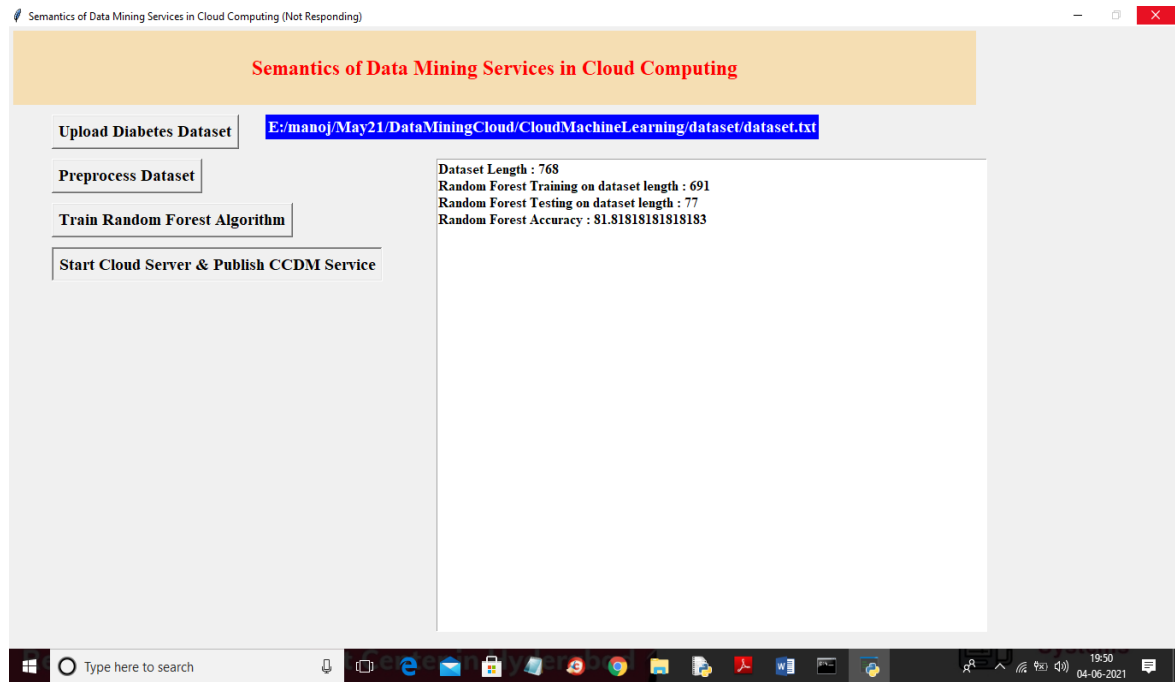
Semantics of Data Mining Services in Cloud Computing (Not Responding)

Semantics of Data Mining Services in Cloud Computing

Upload Diabetes Dataset

E:/manoj/May21/DataMiningCloud/CloudMachineLearning/dataset/dataset.txt

Preprocess Dataset

Train Random Forest Algorithm

Start Cloud Server & Publish CCDM Service

Dataset Length : 768
Random Forest Training on dataset length : 691
Random Forest Testing on dataset length : 77
Random Forest Accuracy : 81.81818181818183

Type here to search

19:50
04-06-2021